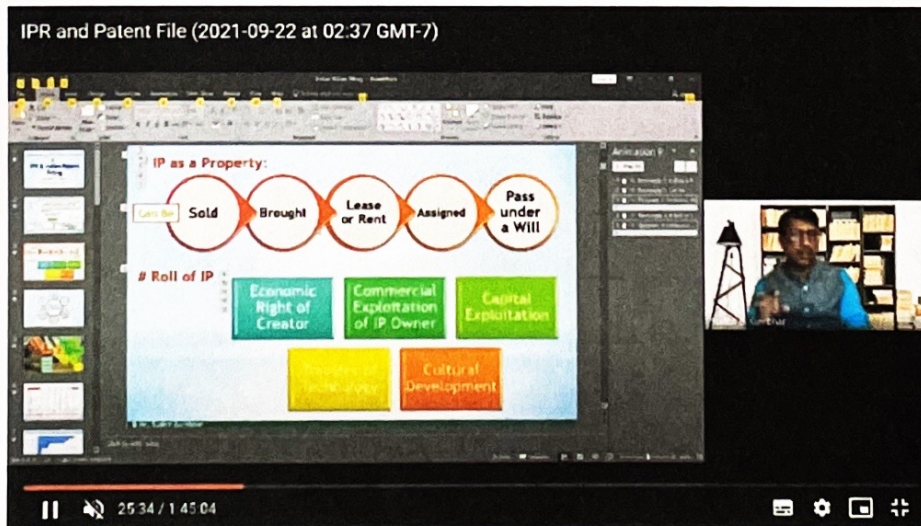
IPR and Patent File (2021-09-22 at 02:37 GMT-7)

IP as a Property:

Sold

Brought

Lease or Rent

Assigned

Pass under a Will

# Roll of IP

Economic Right of Creator

Commercial Exploitation of IP Owner

Capital Exploitation

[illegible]

Cultural Development

Animation P

25:34 / 1:45:04